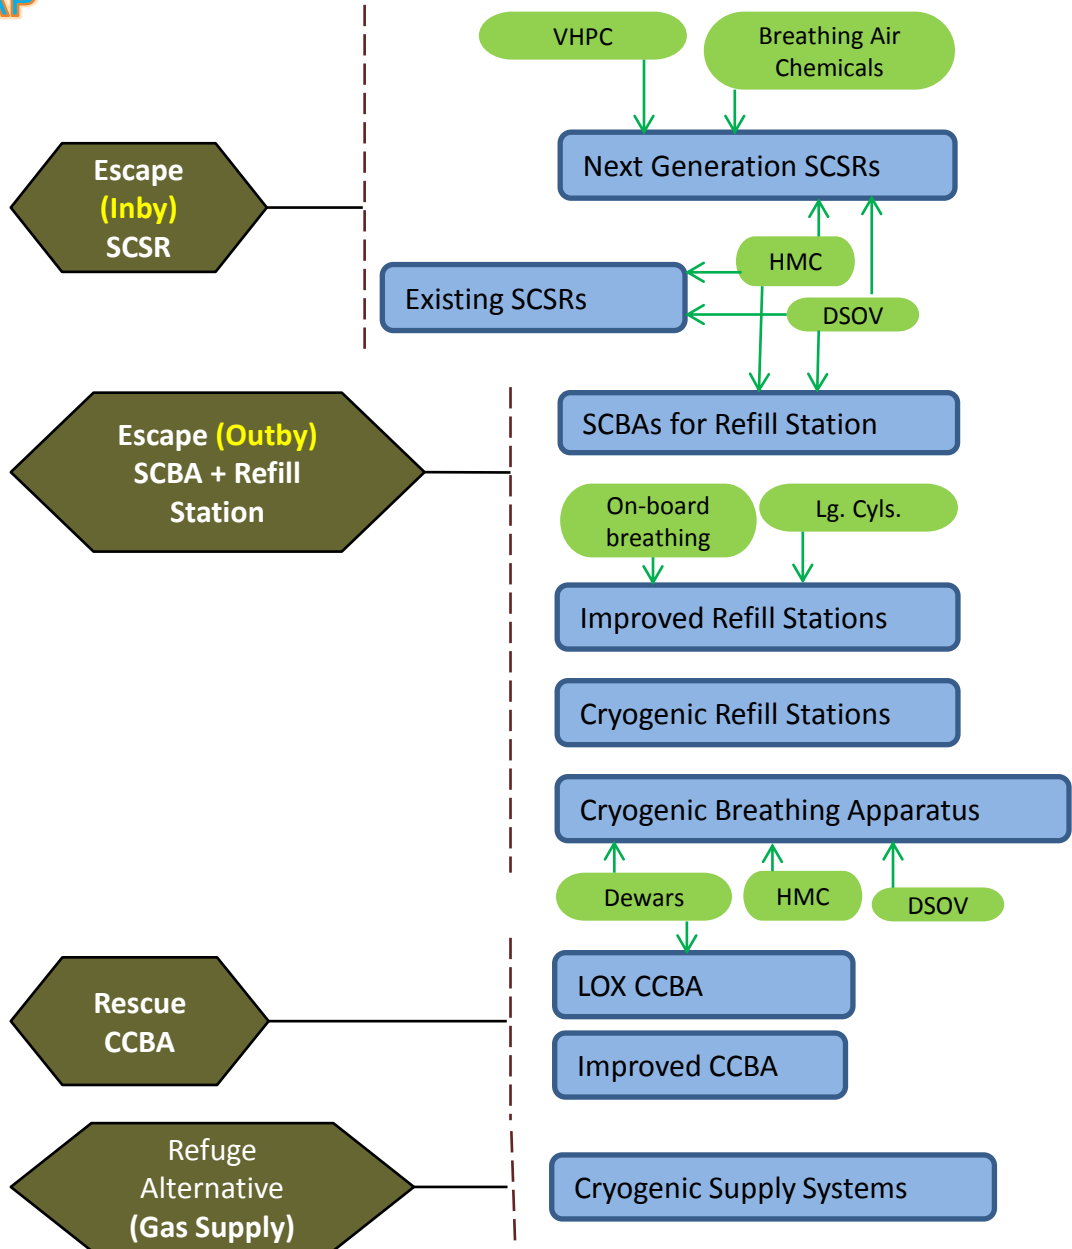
VHPC
Breathing Air Chemicals
Escape (Inby) SCSR
Next Generation SCSRs
HMC
Existing SCSRs
DSOV
Escape (Outby) SCBA + Refill Station
SCBAs for Refill Station
On-board breathing
Lg. Cyls.
Improved Refill Stations
Cryogenic Refill Stations
Cryogenic Breathing Apparatus
Dewars
HMC
DSOV
Rescue CCBA
LOX CCBA
Improved CCBA
Refuge Alternative (Gas Supply)
Cryogenic Supply Systems